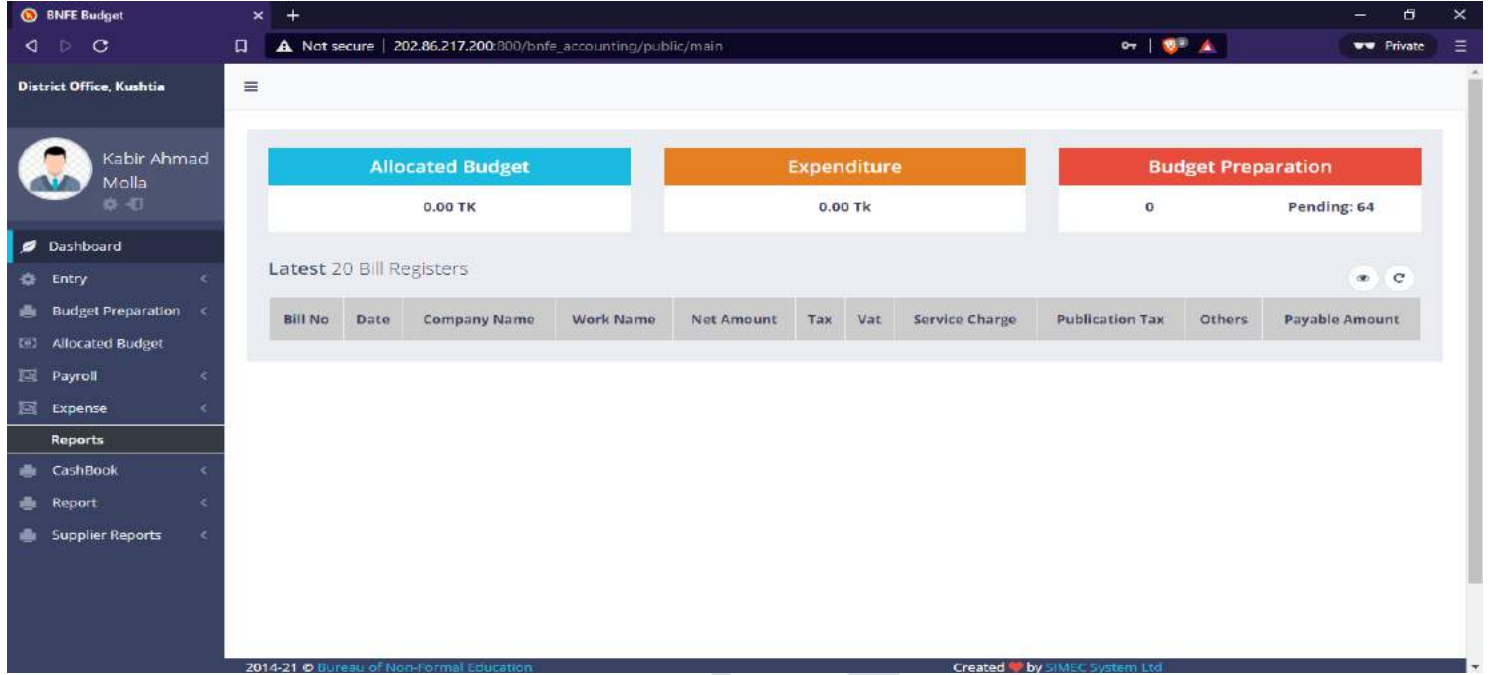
BNFE Budget

Not secure | 202.86.217.200:800/bnfe_accounting/public/main

Private

District Office, Kushtia

Kabir Ahmad Molla

Dashboard
Entry
Budget Preparation
Allocated Budget
Payroll
Expense
Reports
CashBook
Report
Supplier Reports

Allocated Budget
0.00 TK

Expenditure
0.00 Tk

Budget Preparation
0
Pending: 64

Latest 20 Bill Registers

| Bill No | Date | Company Name | Work Name | Net Amount | Tax | Vat | Service Charge | Publication Tax | Others | Payable Amount |
|---|---|---|---|---|---|---|---|---|---|---|

2014-21 © Bureau of Non-Formal Education

Created by SIMEC System Ltd